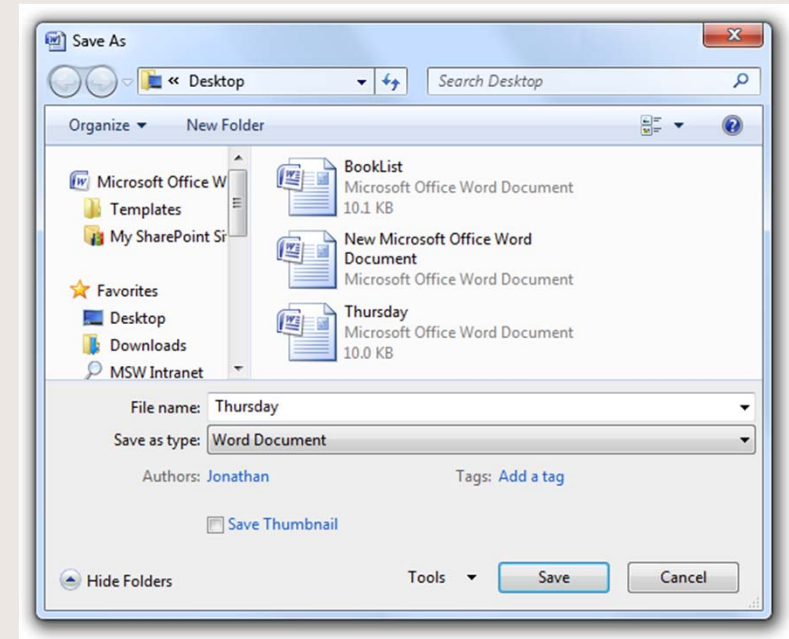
Save As

« Desktop

Search Desktop

Organize ▾ New Folder

Microsoft Office W
Templates
My SharePoint Si

Favorites
Desktop
Downloads
MSW Intranet

BookList
Microsoft Office Word Document
10.1 KB

New Microsoft Office Word Document
Microsoft Office Word Document

Thursday
Microsoft Office Word Document
10.0 KB

File name: Thursday

Save as type: Word Document

Authors: Jonathan

Tags: Add a tag

Save Thumbnail

Hide Folders

Tools

Save

Cancel